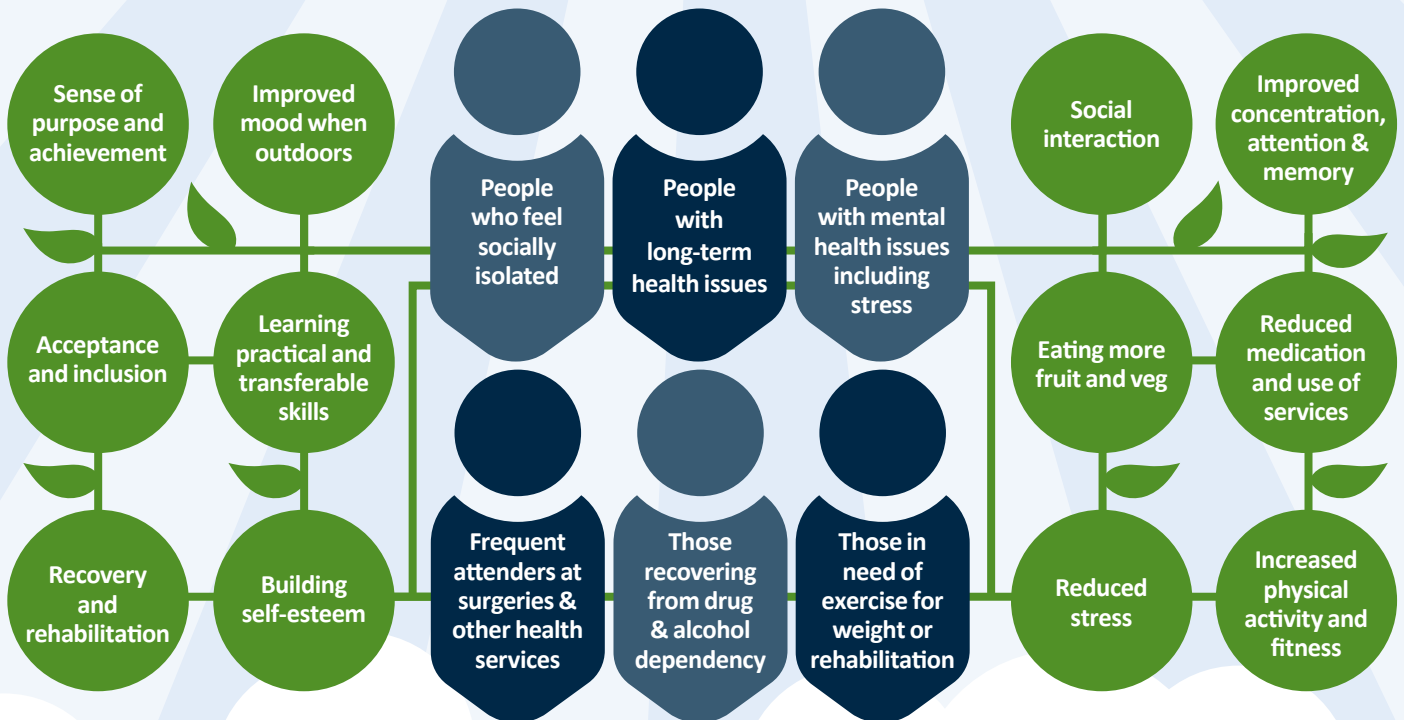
Sense of purpose and achievement

Improved mood when outdoors

People who feel socially isolated

People with long-term health issues

People with mental health issues including stress

Social interaction

Improved concentration, attention & memory

Acceptance and inclusion

Learning practical and transferable skills

Eating more fruit and veg

Reduced medication and use of services

Recovery and rehabilitation

Building self-esteem

Frequent attenders at surgeries & other health services

Those recovering from drug & alcohol dependency

Those in need of exercise for weight or rehabilitation

Reduced stress

Increased physical activity and fitness